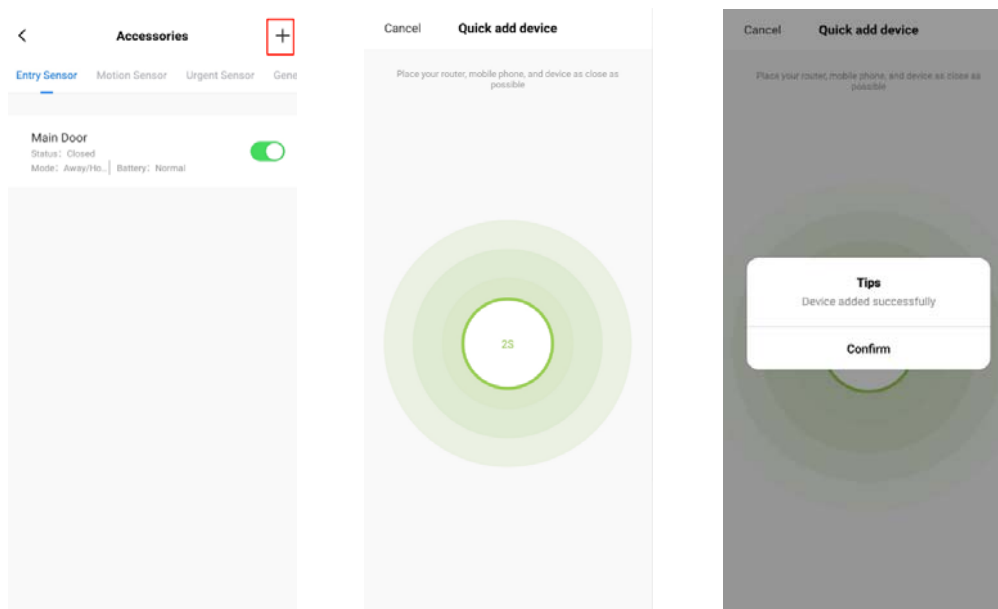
<
Accessories
+
Entry Sensor Motion Sensor Urgent Sensor Gene

Main Door
Status: Closed
Mode: Away/Ho... | Battery: Normal

Cancel
Quick add device
Place your router, mobile phone, and device as close as possible

2S

Cancel
Quick add device
Place your router, mobile phone, and device as close as possible

Tips
Device added successfully
Confirm